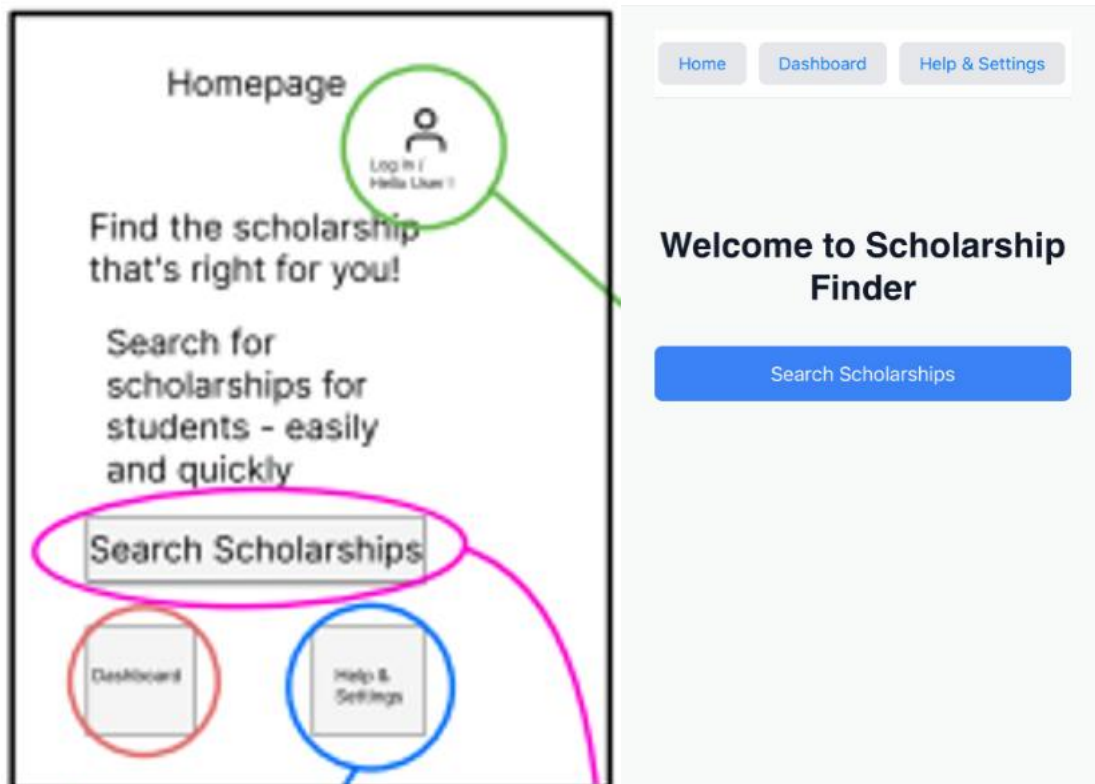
Homepage

Log in / Hello User !

Find the scholarship that's right for you!

Search for scholarships for students - easily and quickly

Search Scholarships

Dashboard

Help & Settings

Home
Dashboard
Help & Settings

Welcome to Scholarship Finder

Search Scholarships